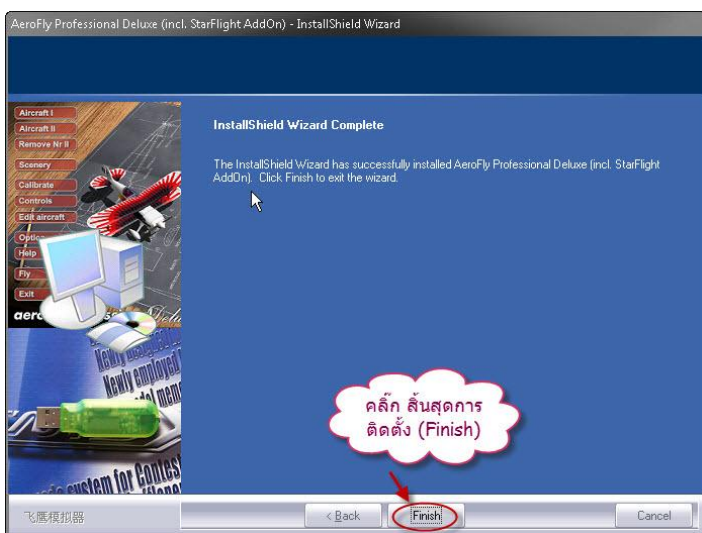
AeroFly Professional Deluxe (incl. StarFlight AddOn) - InstallShield Wizard

Aircraft I
Aircraft II
Remove Nr II
Scenery
Calibrate
Controls
Edit aircraft
Optio
Help
Fly
Exit
aero

Newly
Newly employed
memo
system for Contest

InstallShield Wizard Complete

The InstallShield Wizard has successfully installed AeroFly Professional Deluxe (incl. StarFlight AddOn). Click Finish to exit the wizard.

คลิ๊ก สิ้นสุดการติดตั้ง (Finish)

飞鹰模拟器

< Back
Finish
Cancel